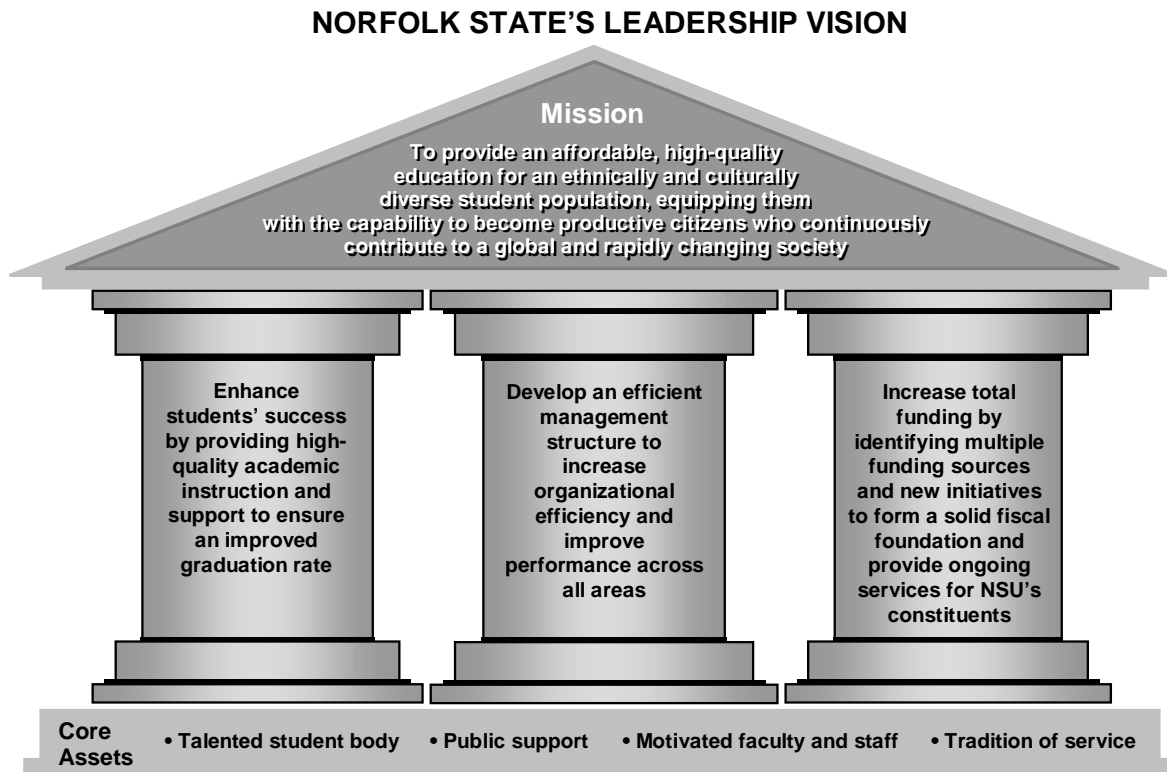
NORFOLK STATE'S LEADERSHIP VISION

Mission

To provide an affordable, high-quality education for an ethnically and culturally diverse student population, equipping them with the capability to become productive citizens who continuously contribute to a global and rapidly changing society

Enhance students' success by providing high-quality academic instruction and support to ensure an improved graduation rate

Develop an efficient management structure to increase organizational efficiency and improve performance across all areas

Increase total funding by identifying multiple funding sources and new initiatives to form a solid fiscal foundation and provide ongoing services for NSU's constituents

Core Assets • Talented student body • Public support • Motivated faculty and staff • Tradition of service